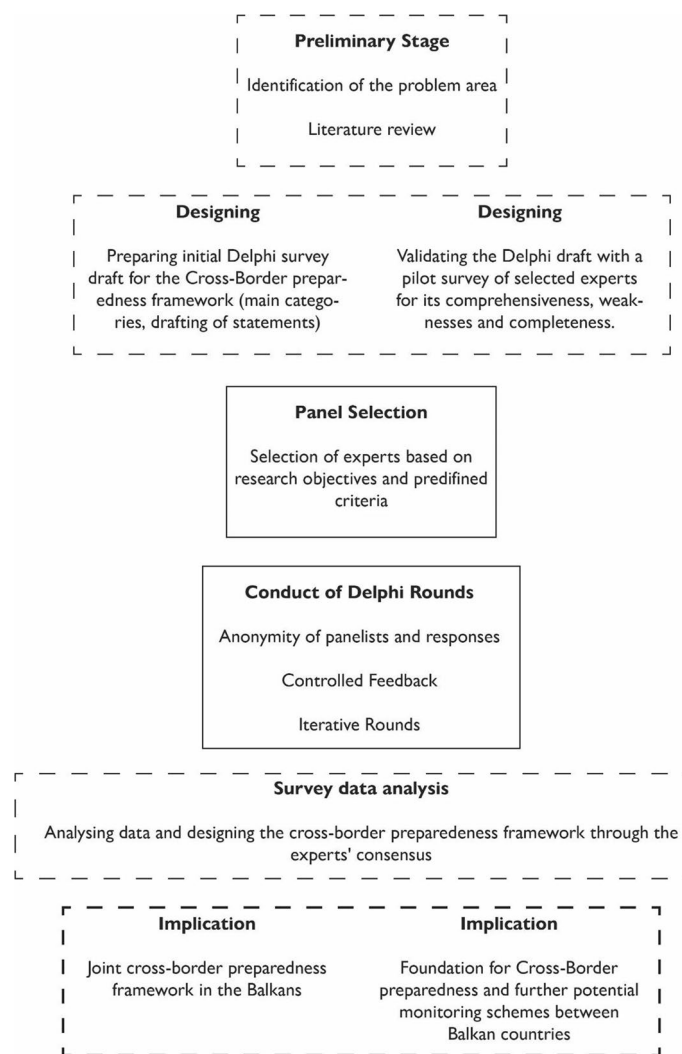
**Preliminary Stage**

Identification of the problem area

Literature review

**Designing**

Preparing initial Delphi survey draft for the Cross-Border preparedness framework (main categories, drafting of statements)

**Designing**

Validating the Delphi draft with a pilot survey of selected experts for its comprehensiveness, weaknesses and completeness.

**Panel Selection**

Selection of experts based on research objectives and predifined criteria

**Conduct of Delphi Rounds**

Anonymity of panelists and responses

Controlled Feedback

Iterative Rounds

**Survey data analysis**

Analysing data and designing the cross-border preparedeness framework through the experts' consensus

**Implication**

Joint cross-border preparedness framework in the Balkans

**Implication**

Foundation for Cross-Border preparedness and further potential monitoring schemes between Balkan countries